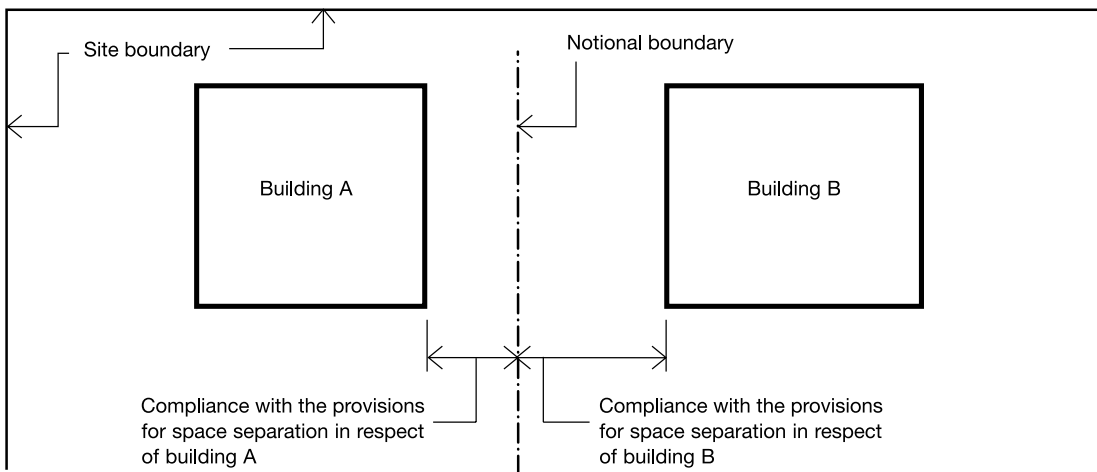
Site boundary

Notional boundary

Building A

Building B

Compliance with the provisions for space separation in respect of building A

Compliance with the provisions for space separation in respect of building B